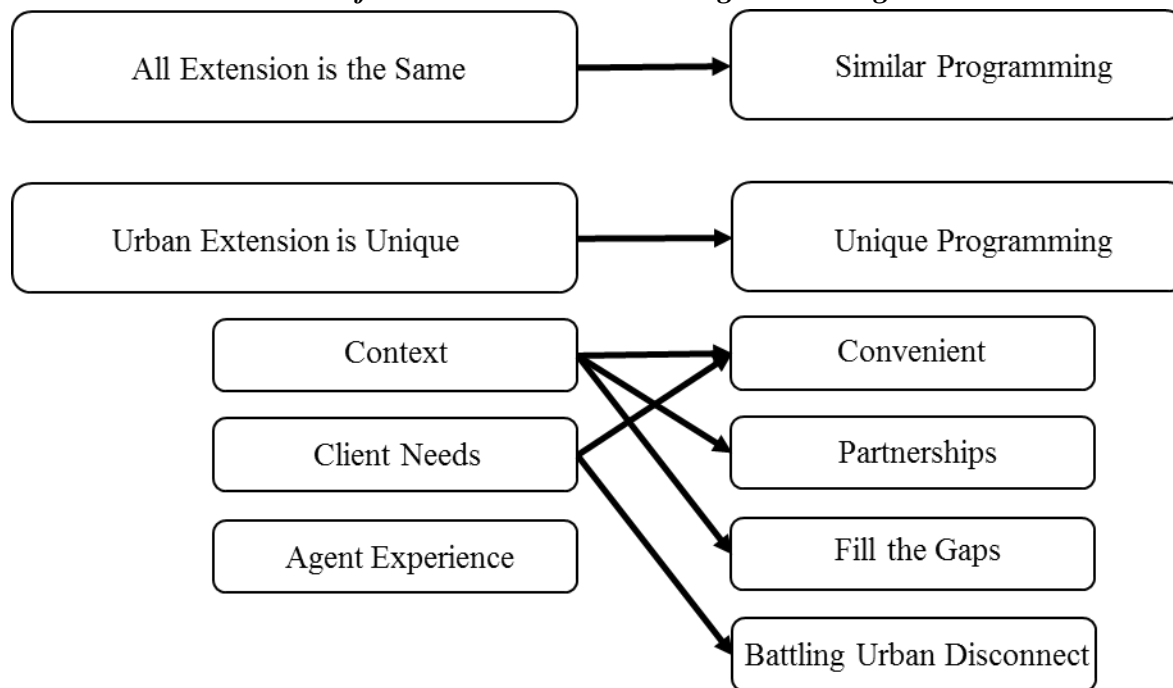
All Extension is the Same

Similar Programming

Urban Extension is Unique

Unique Programming

Context

Client Needs

Agent Experience

Convenient

Partnerships

Fill the Gaps

Battling Urban Disconnect